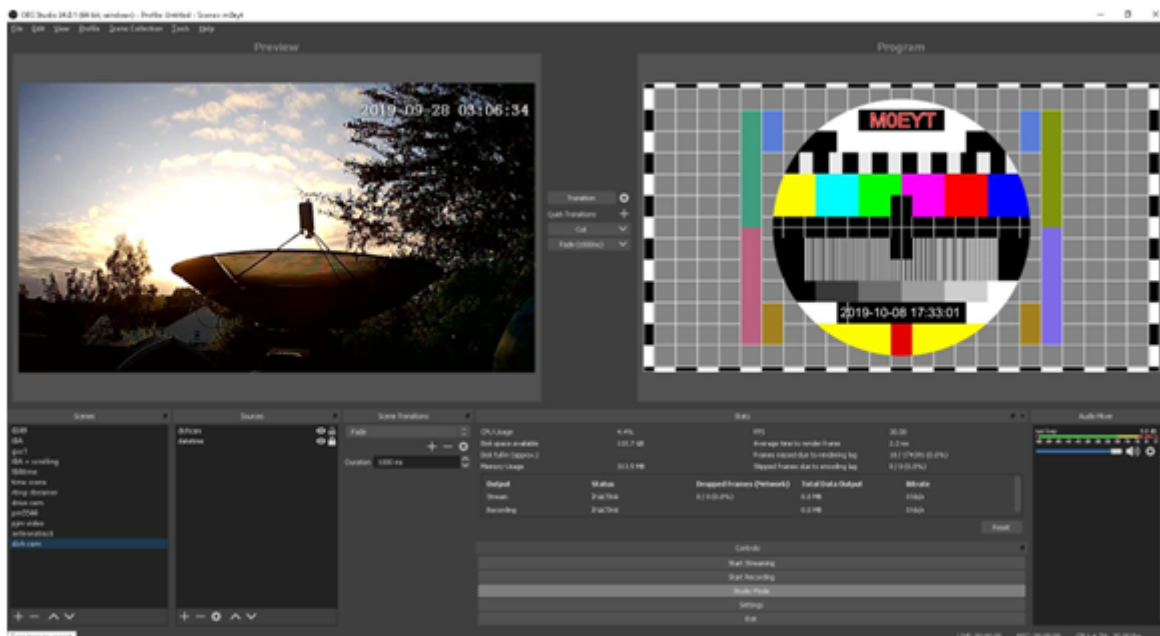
OBS Studio 24.0.1 (64-bit, windows) - Profile: Untitled - Scenes: m0eyt

File Edit View Profile Scene Collection Tools Help

Preview

Program

2019-09-28 03:06:34

M0EYT

2019-10-08 17:33:01

Transition

Quick Transitions

Cut

Fade (300ms)

Scenes

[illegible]
IBA
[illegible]
IBA + scrolling
IBAtime
time scene
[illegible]
drive cam
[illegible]
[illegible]
antennatrack
dish cam

Sources

dishcam
datetime

Scene Transitions

Fade

Duration 1000 ms

Stats

CPU Usage
Disk space available
Disk full in (approx.)
Memory Usage

FPS
Average time to render frame
Frames missed due to rendering lag
Skipped frames due to encoding lag

| Output | Status | Dropped Frames (Network) | Total Data Output | Bitrate |
|---|---|---|---|---|
| Stream | Inactive | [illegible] | 0.0 MB | 0 kb/s |
| Recording | Inactive | | 0.0 MB | 0 kb/s |

Reset

Controls

Start Streaming
Start Recording
Studio Mode
Settings
Exit

Audio Mixer